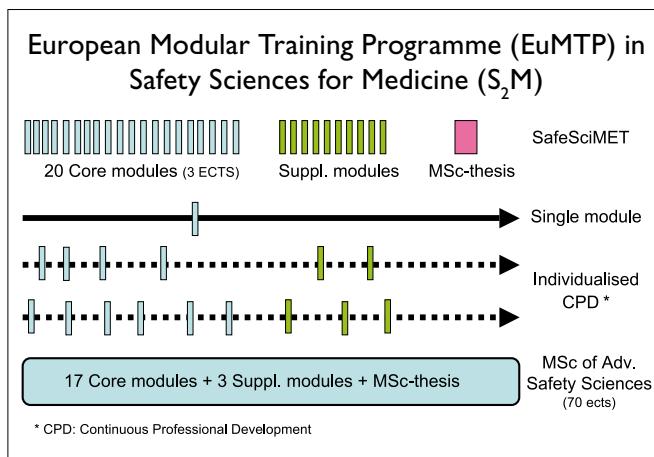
European Modular Training Programme (EuMTP) in Safety Sciences for Medicine ($S_2M$)

20 Core modules (3 ECTS)

Suppl. modules

MSc-thesis

SafeSciMET

Single module

Individualised CPD *

17 Core modules + 3 Suppl. modules + MSc-thesis

MSc of Adv. Safety Sciences (70 ects)

* CPD: Continuous Professional Development